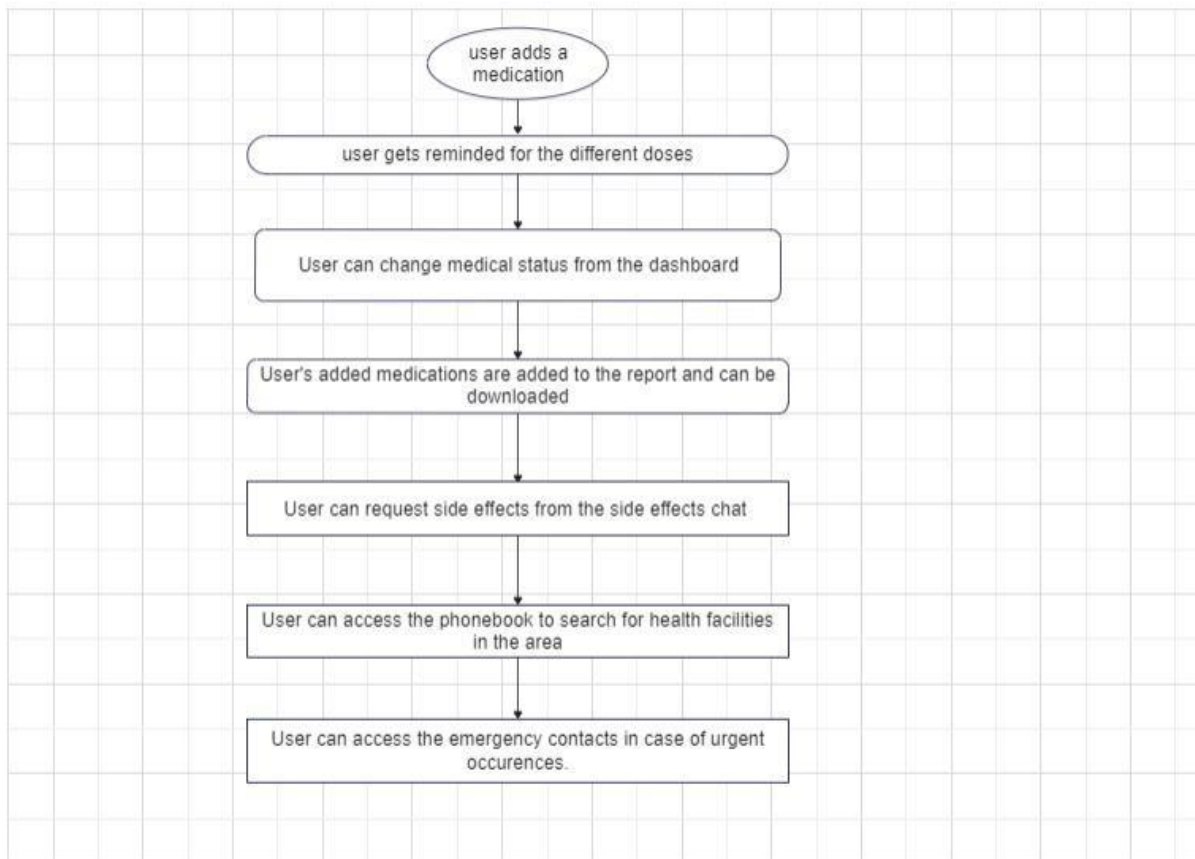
user adds a medication

user gets reminded for the different doses

User can change medical status from the dashboard

User's added medications are added to the report and can be downloaded

User can request side effects from the side effects chat

User can access the phonebook to search for health facilities in the area

User can access the emergency contacts in case of urgent occurences.